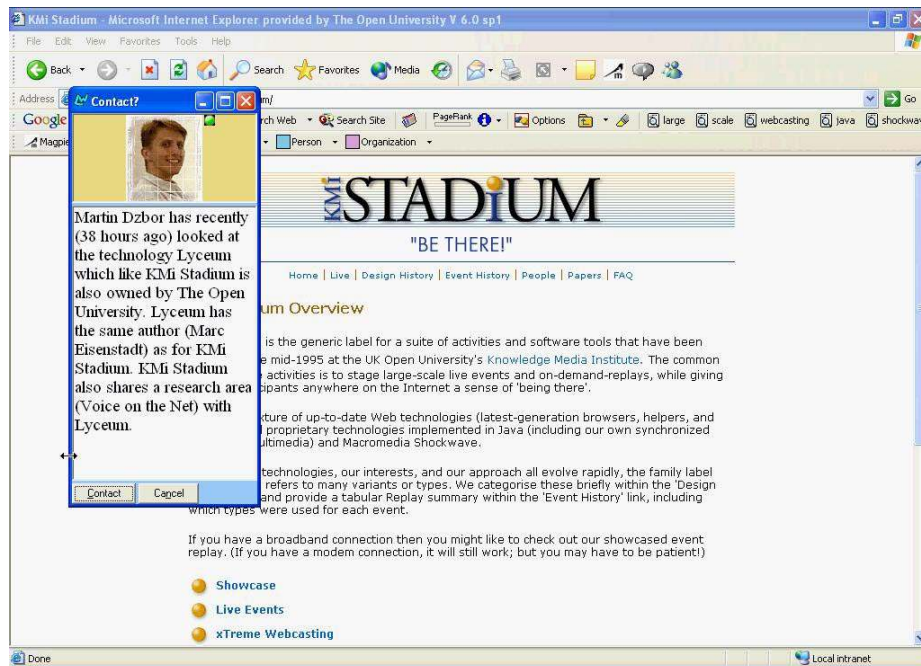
KMi Stadium - Microsoft Internet Explorer provided by The Open University V 6.0 sp1

File Edit View Favorites Tools Help

Back Search Favorites Media

Address m/ Go

Google rch Web Search Site PageRank Options large scale webcasting java shockwave

Magpie Person Organization

Contact?

Martin Dzbor has recently (38 hours ago) looked at the technology Lyceum which like KMi Stadium is also owned by The Open University. Lyceum has the same author (Marc Eisenstadt) as for KMi Stadium. KMi Stadium also shares a research area (Voice on the Net) with Lyceum.

Contact Cancel

KMi STADIUM

"BE THERE!"

Home | Live | Design History | Event History | People | Papers | FAQ

um Overview

is the generic label for a suite of activities and software tools that have been e mid-1995 at the UK Open University's Knowledge Media Institute. The common activities is to stage large-scale live events and on-demand-replays, while giving cipants anywhere on the Internet a sense of 'being there'.

xture of up-to-date Web technologies (latest-generation browsers, helpers, and proprietary technologies implemented in Java (including our own synchronized ultimedia) and Macromedia Shockwave.

technologies, our interests, and our approach all evolve rapidly, the family label refers to many variants or types. We categorise these briefly within the 'Design and provide a tabular Replay summary within the 'Event History' link, including which types were used for each event.

If you have a broadband connection then you might like to check out our showcased event replay. (If you have a modem connection, it will still work; but you may have to be patient!)

Showcase

Live Events

xTreme Webcasting

Done

Local intranet